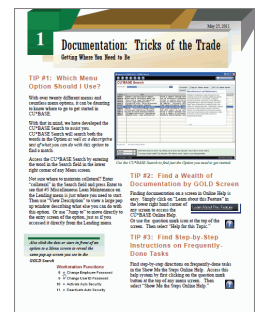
May 27, 2011

1 Documentation: Tricks of the Trade

Getting Where You Need to Be

TIP #1: Which Menu Option Should I Use?

With over twenty different menus and countless menu options, it can be daunting to know where to go to get started in CU*BASE.

With that in mind, we have developed the CU*BASE Search to assist you. CU*BASE Search will search both the words in the Option as well as a descriptive text of what you can do with this option to find a match.

Access the CU*BASE Search by entering the word in the Search field in the lower right corner of any Menu screen.

Not sure where to maintain collateral? Enter "collateral" in the Search field and press Enter to see that #3 Miscellaneous Loan Maintenance on the Lending menu is just where you need to start. Then use "View Description" to view a large pop up window describing what else you can do with this option. Or use "Jump to" to move directly to the exact screen of the option, just as if you accessed it directly from the Lending menu.

Also click the data or stars in front of an option in a Menu screen to reveal the same pop up screen you see in the GOLD Search

Workstation Functions
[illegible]
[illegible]
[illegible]
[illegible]

Use the CU*BASE Search to find just the Option you need to get started.

TIP #2: Find a Wealth of Documentation by GOLD Screen

Finding documentation on a screen in Online Help is easy. Simply click on "Learn about this Feature" in the lower right hand corner of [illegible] to access the CU*BASE Online Help. Or use the question mark icon at the top of the screen. Then select "Help for this Topic."

TIP #3: Find Step-by-Step Instructions on Frequently-Done Tasks

Find step-by-step directions on frequently-done tasks in the Show Me the Steps Online Help. Access this help system by first clicking on the question mark button at the top of any menu screen. Then select "Show Me the Steps Online Help."